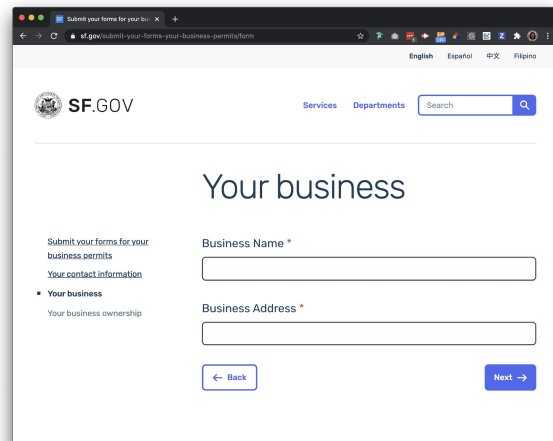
Submit your forms for your bu ×

sf.gov/submit-your-forms-your-business-permits/form

English Español 中文 Filipino

SF.GOV

Services Departments Search

Your business

Submit your forms for your business permits

Your contact information

• Your business

Your business ownership

Business Name *

Business Address *

← Back

Next →